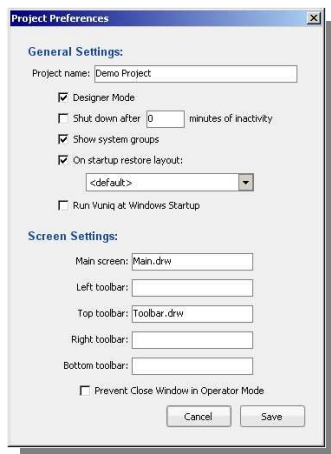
Project Preferences

General Settings:

Project name: Demo Project

Designer Mode

Shut down after 0 minutes of inactivity

Show system groups

On startup restore layout:

<default>

Run Vuniq at Windows Startup

Screen Settings:

Main screen: Main.drw

Left toolbar:

Top toolbar: Toolbar.drw

Right toolbar:

Bottom toolbar:

Prevent Close Window in Operator Mode

Cancel Save